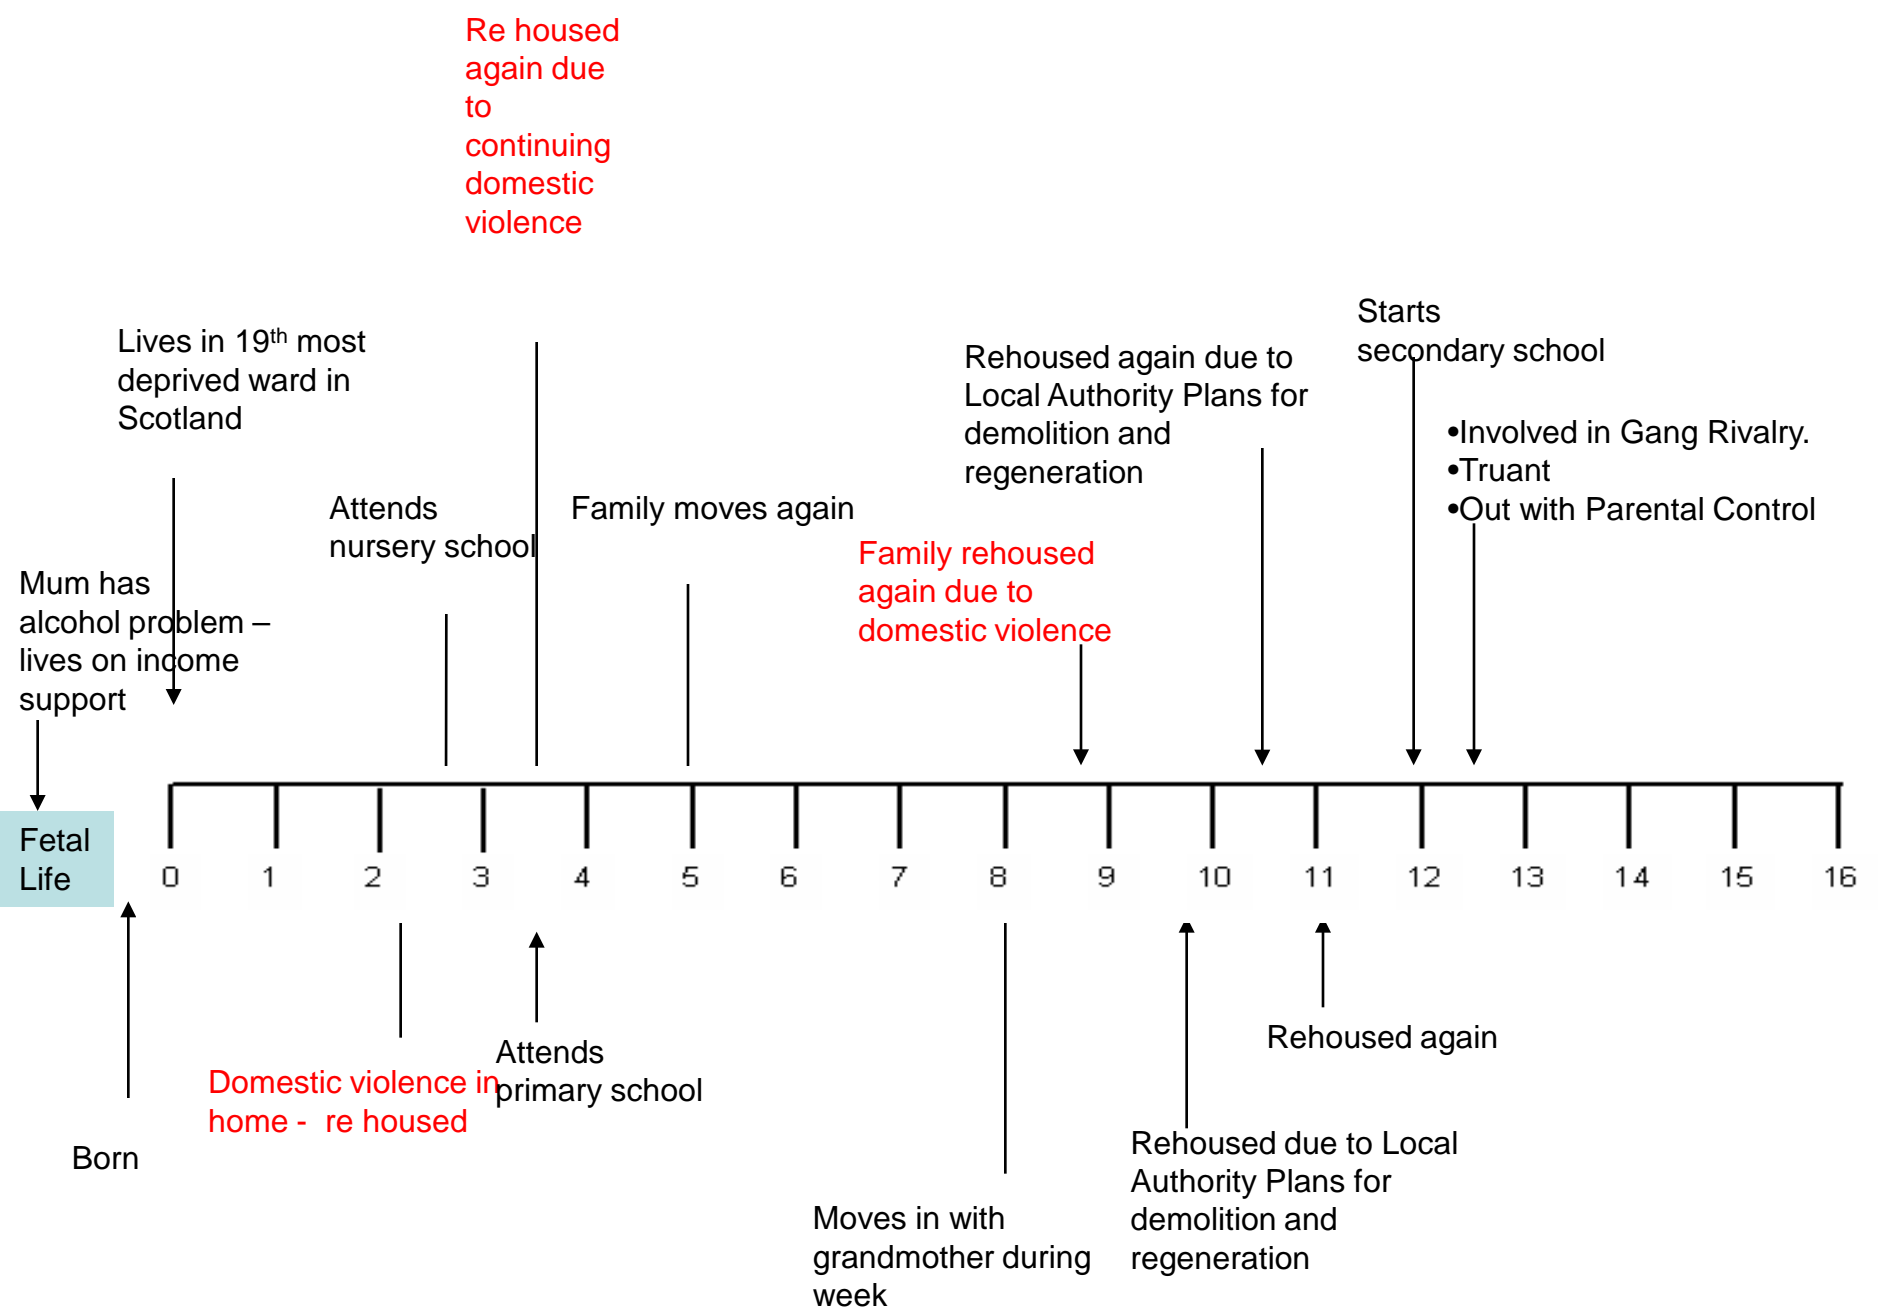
Re housed again due to continuing domestic violence

Lives in 19$^{th}$ most deprived ward in Scotland

Starts secondary school

Rehoused again due to Local Authority Plans for demolition and regeneration

•Involved in Gang Rivalry.
•Truant
•Out with Parental Control

Attends nursery school

Family moves again

Family rehoused again due to domestic violence

Mum has alcohol problem – lives on income support

Fetal Life

0 1 2 3 4 5 6 7 8 9 10 11 12 13 14 15 16

Rehoused again

Attends primary school

Domestic violence in home - re housed

Born

Rehoused due to Local Authority Plans for demolition and regeneration

Moves in with grandmother during week